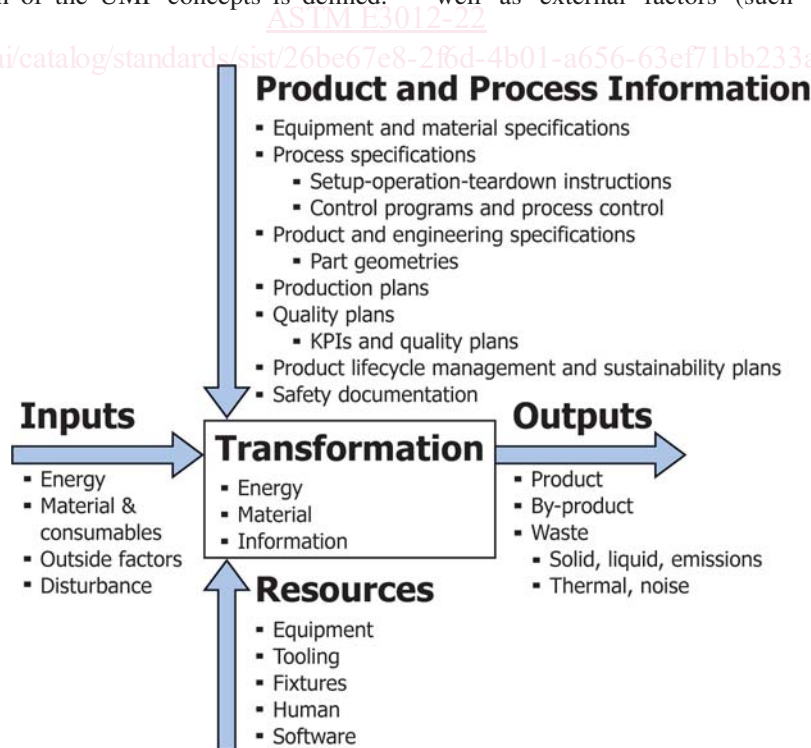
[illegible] of the UMP concepts is defined. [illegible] well as external factors (such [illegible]

ASTM E3012-22

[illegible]/catalog/standards/sist/26be67e8-2f6d-4b01-a656-63ef71bb233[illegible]

Product and Process Information
- Equipment and material specifications
- Process specifications
  - Setup-operation-teardown instructions
  - Control programs and process control
- Product and engineering specifications
  - Part geometries
- Production plans
- Quality plans
  - KPIs and quality plans
- Product lifecycle management and sustainability plans
- Safety documentation

Inputs
- Energy
- Material & consumables
- Outside factors
- Disturbance

Transformation
- Energy
- Material
- Information

Outputs
- Product
- By-product
- Waste
  - Solid, liquid, emissions
  - Thermal, noise

Resources
- Equipment
- Tooling
- Fixtures
- Human
- Software